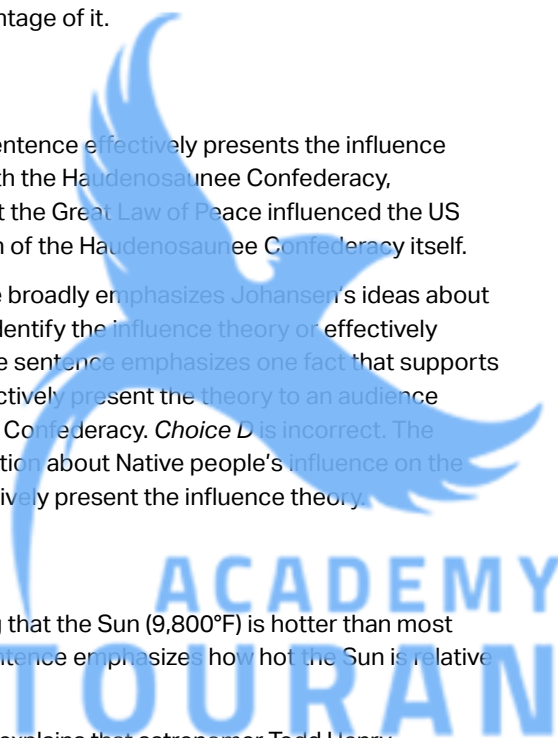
ntage of it.

entence effectively presents the influence th the Haudenosaunee Confederacy, t the Great Law of Peace influenced the US n of the Haudenosaunee Confederacy itself.

e broadly emphasizes Johansen's ideas about dentify the influence theory or effectively e sentence emphasizes one fact that supports ctively present the theory to an audience Confederacy. *Choice D* is incorrect. The tion about Native people's influence on the ively present the influence theory.

ACADEMY

that the Sun (9,800°F) is hotter than most ntence emphasizes how hot the Sun is relative

TOURAN

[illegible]